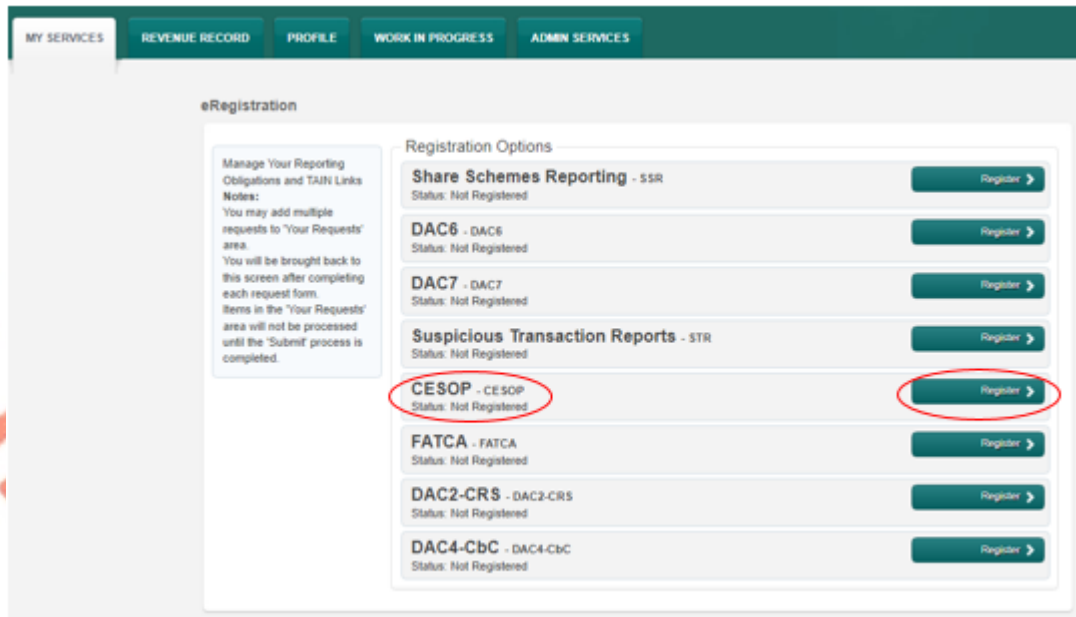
MY SERVICES REVENUE RECORD PROFILE WORK IN PROGRESS ADMIN SERVICES

eRegistration

Manage Your Reporting Obligations and TAIN Links
Notes:
You may add multiple requests to 'Your Requests' area.
You will be brought back to this screen after completing each request form.
Items in the 'Your Requests' area will not be processed until the 'Submit' process is completed.

Registration Options

Share Schemes Reporting - SSR
Status: Not Registered
Register

DAC6 - DAC6
Status: Not Registered
Register

DAC7 - DAC7
Status: Not Registered
Register

Suspicious Transaction Reports - STR
Status: Not Registered
Register

CESOP - CESOP
Status: Not Registered
Register

FATCA - FATCA
Status: Not Registered
Register

DAC2-CRS - DAC2-CRS
Status: Not Registered
Register

DAC4-CbC - DAC4-CbC
Status: Not Registered
Register